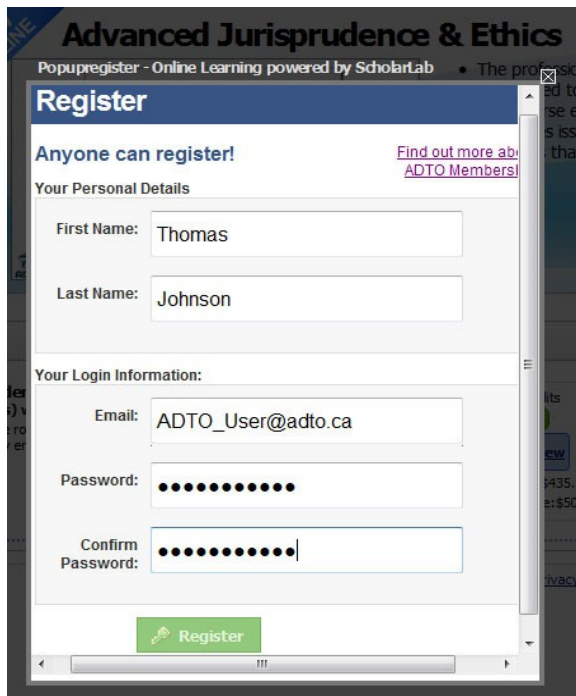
Advanced Jurisprudence & Ethics

Popupregister - Online Learning powered by ScholarLab

• The professi
ed t
rse e
s iss
tha

Register

Anyone can register!

Find out more ab
ADTO Members

Your Personal Details

First Name: Thomas

Last Name: Johnson

Your Login Information:

Email: ADTO_User@adto.ca

Password: •••••••••••

Confirm Password: •••••••••••

Register

lits
ew
$435.
e:$50
rivacy